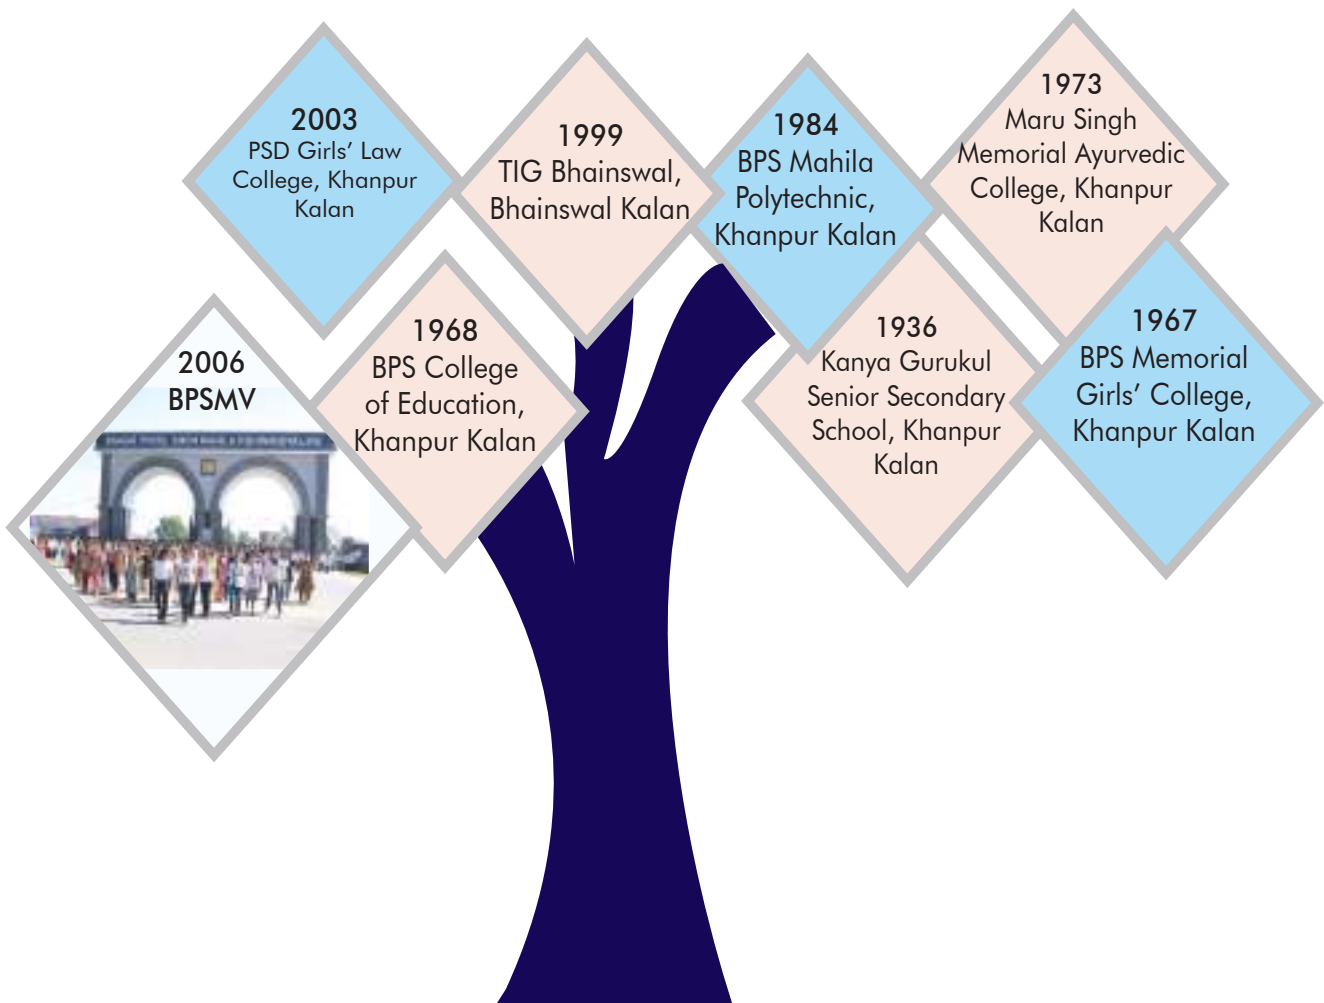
2003
PSD Girls' Law College, Khanpur Kalan

1999
TIG Bhainswal, Bhainswal Kalan

1984
BPS Mahila Polytechnic, Khanpur Kalan

1973
Maru Singh Memorial Ayurvedic College, Khanpur Kalan

2006
BPSMV

1968
BPS College of Education, Khanpur Kalan

1936
Kanya Gurukul Senior Secondary School, Khanpur Kalan

1967
BPS Memorial Girls' College, Khanpur Kalan